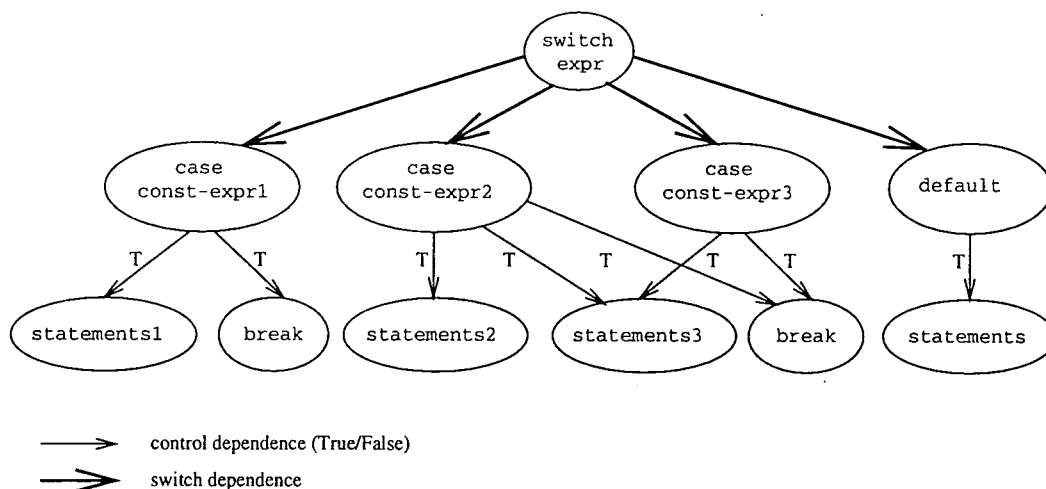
switch
expr

case
const-expr1

case
const-expr2

case
const-expr3

default

T T T T T T T T

statements1

break

statements2

statements3

break

statements

control dependence (True/False)

switch dependence